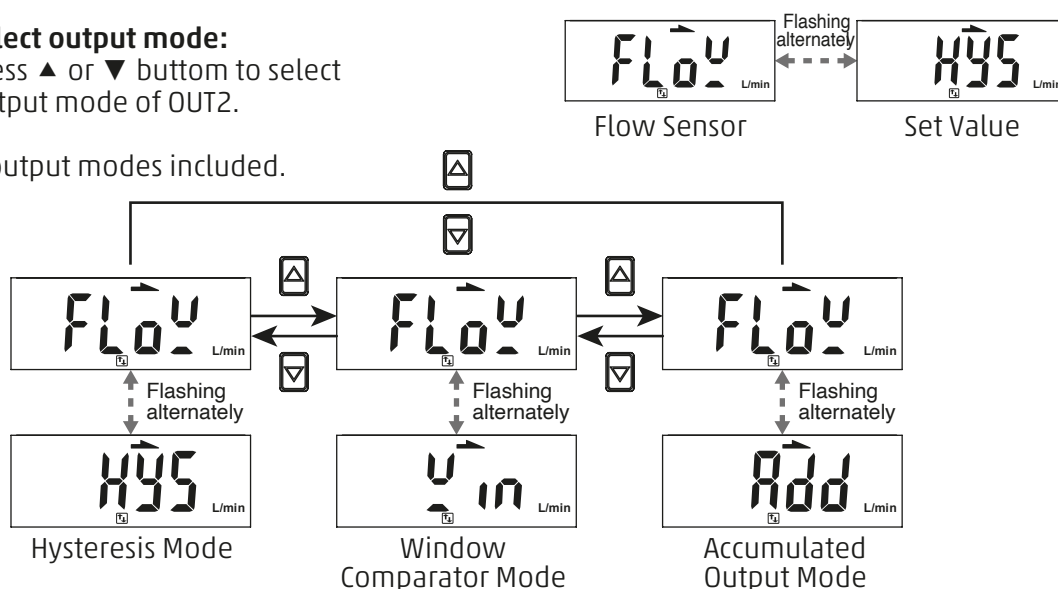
lect output mode:
ess ▲ or ▼ buttom to select
tput mode of OUT2.

output modes included.

FLoW L/min
Flashing alternately
HYS L/min
Flow Sensor
Set Value

FLoW L/min
Flashing alternately
HYS L/min
Hysteresis Mode

FLoW L/min
Flashing alternately
Win L/min
Window Comparator Mode

FLoW L/min
Flashing alternately
Add L/min
Accumulated Output Mode